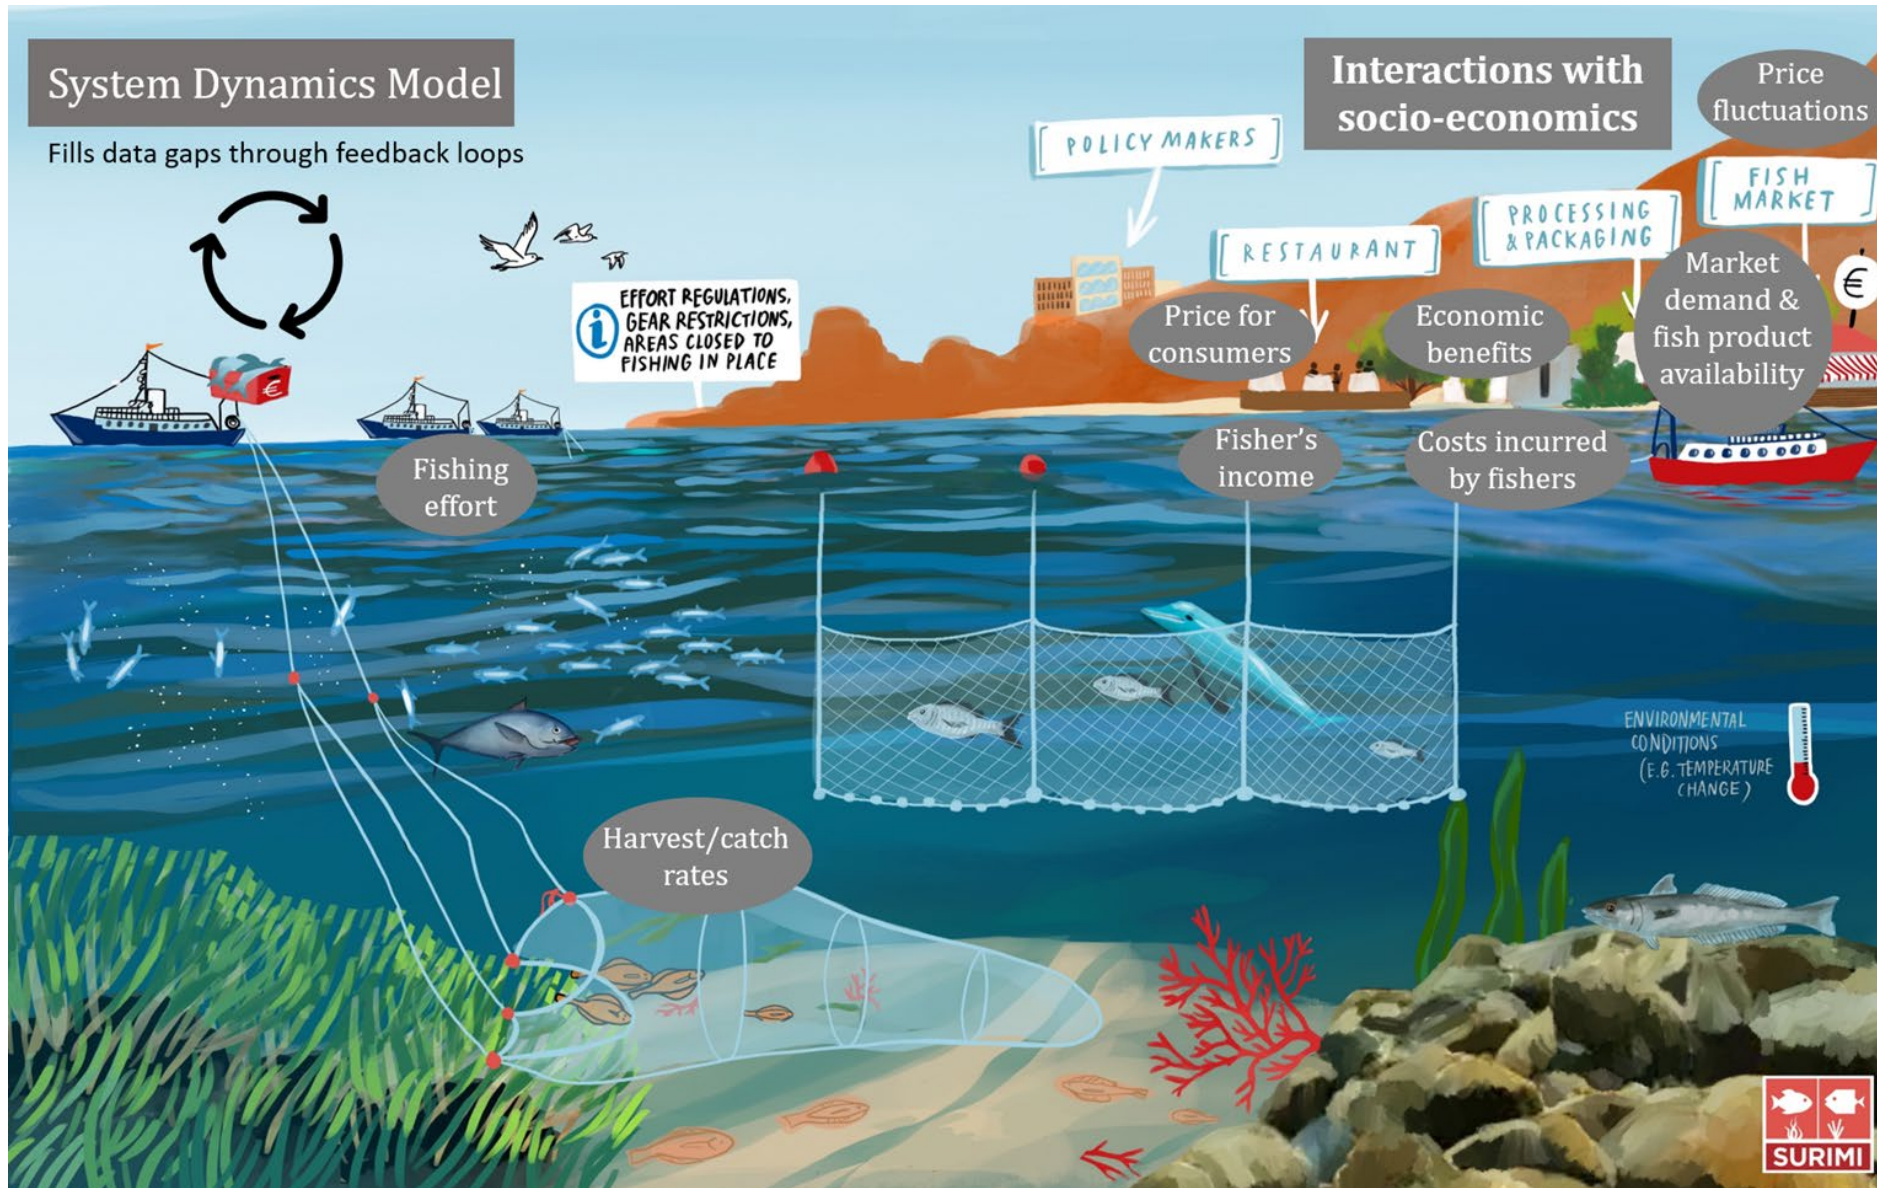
System Dynamics Model

Fills data gaps through feedback loops

Interactions with socio-economics

Price fluctuations

POLICY MAKERS

FISH MARKET

PROCESSING & PACKAGING

RESTAURANT

EFFORT REGULATIONS, GEAR RESTRICTIONS, AREAS CLOSED TO FISHING IN PLACE

Price for consumers

Economic benefits

Market demand & fish product availability

€

Fishing effort

Fisher's income

Costs incurred by fishers

ENVIRONMENTAL CONDITIONS (E.G. TEMPERATURE CHANGE)

Harvest/catch rates

SURIMI